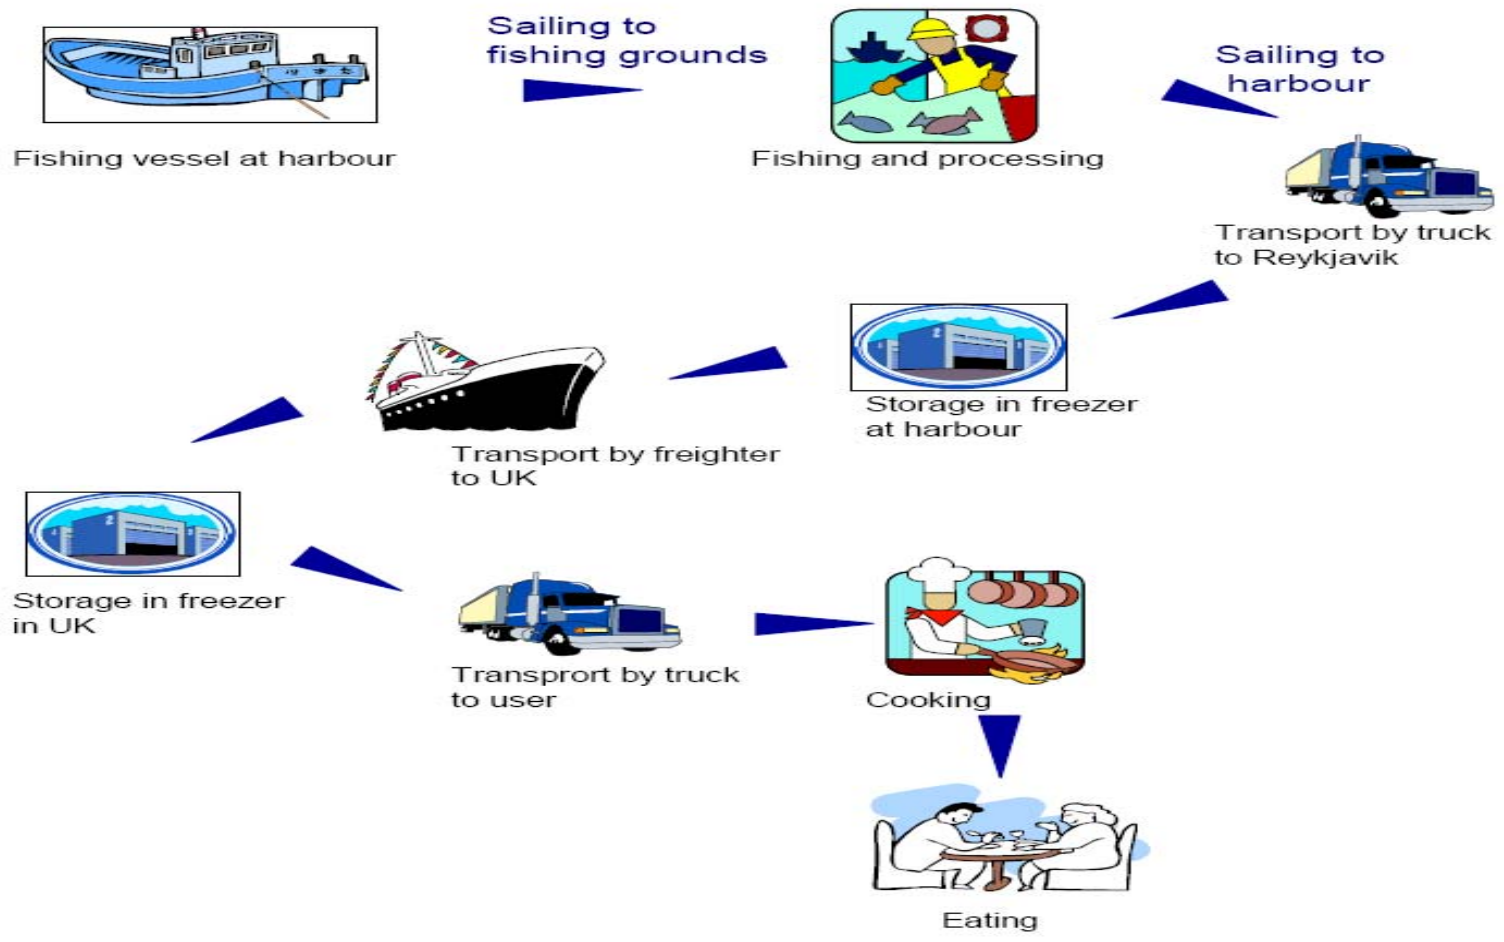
Fishing vessel at harbour

Sailing to fishing grounds

Fishing and processing

Sailing to harbour

Transport by truck to Reykjavik

Storage in freezer at harbour

Transport by freighter to UK

Storage in freezer in UK

Transprort by truck to user

Cooking

Eating